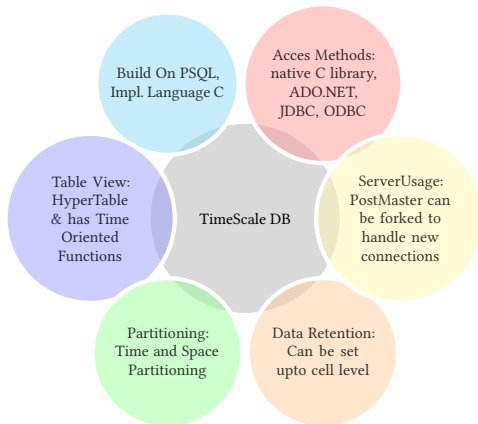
Build On PSQL, Impl. Language C

Acces Methods: native C library, ADO.NET, JDBC, ODBC

Table View: HyperTable & has Time Oriented Functions

TimeScale DB

ServerUsage: PostMaster can be forked to handle new connections

Partitioning: Time and Space Partitioning

Data Retention: Can be set upto cell level